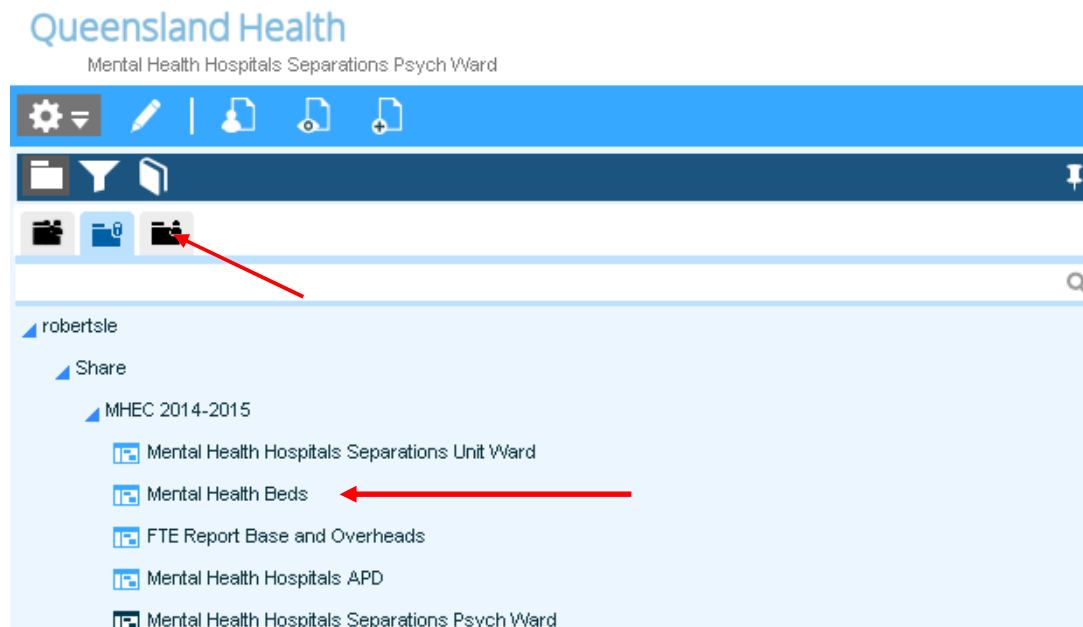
Queensland Health

Mental Health Hospitals Separations Psych Ward

robertsle

Share

MHEC 2014-2015

Mental Health Hospitals Separations Unit Ward

Mental Health Beds

FTE Report Base and Overheads

Mental Health Hospitals APD

Mental Health Hospitals Separations Psych Ward